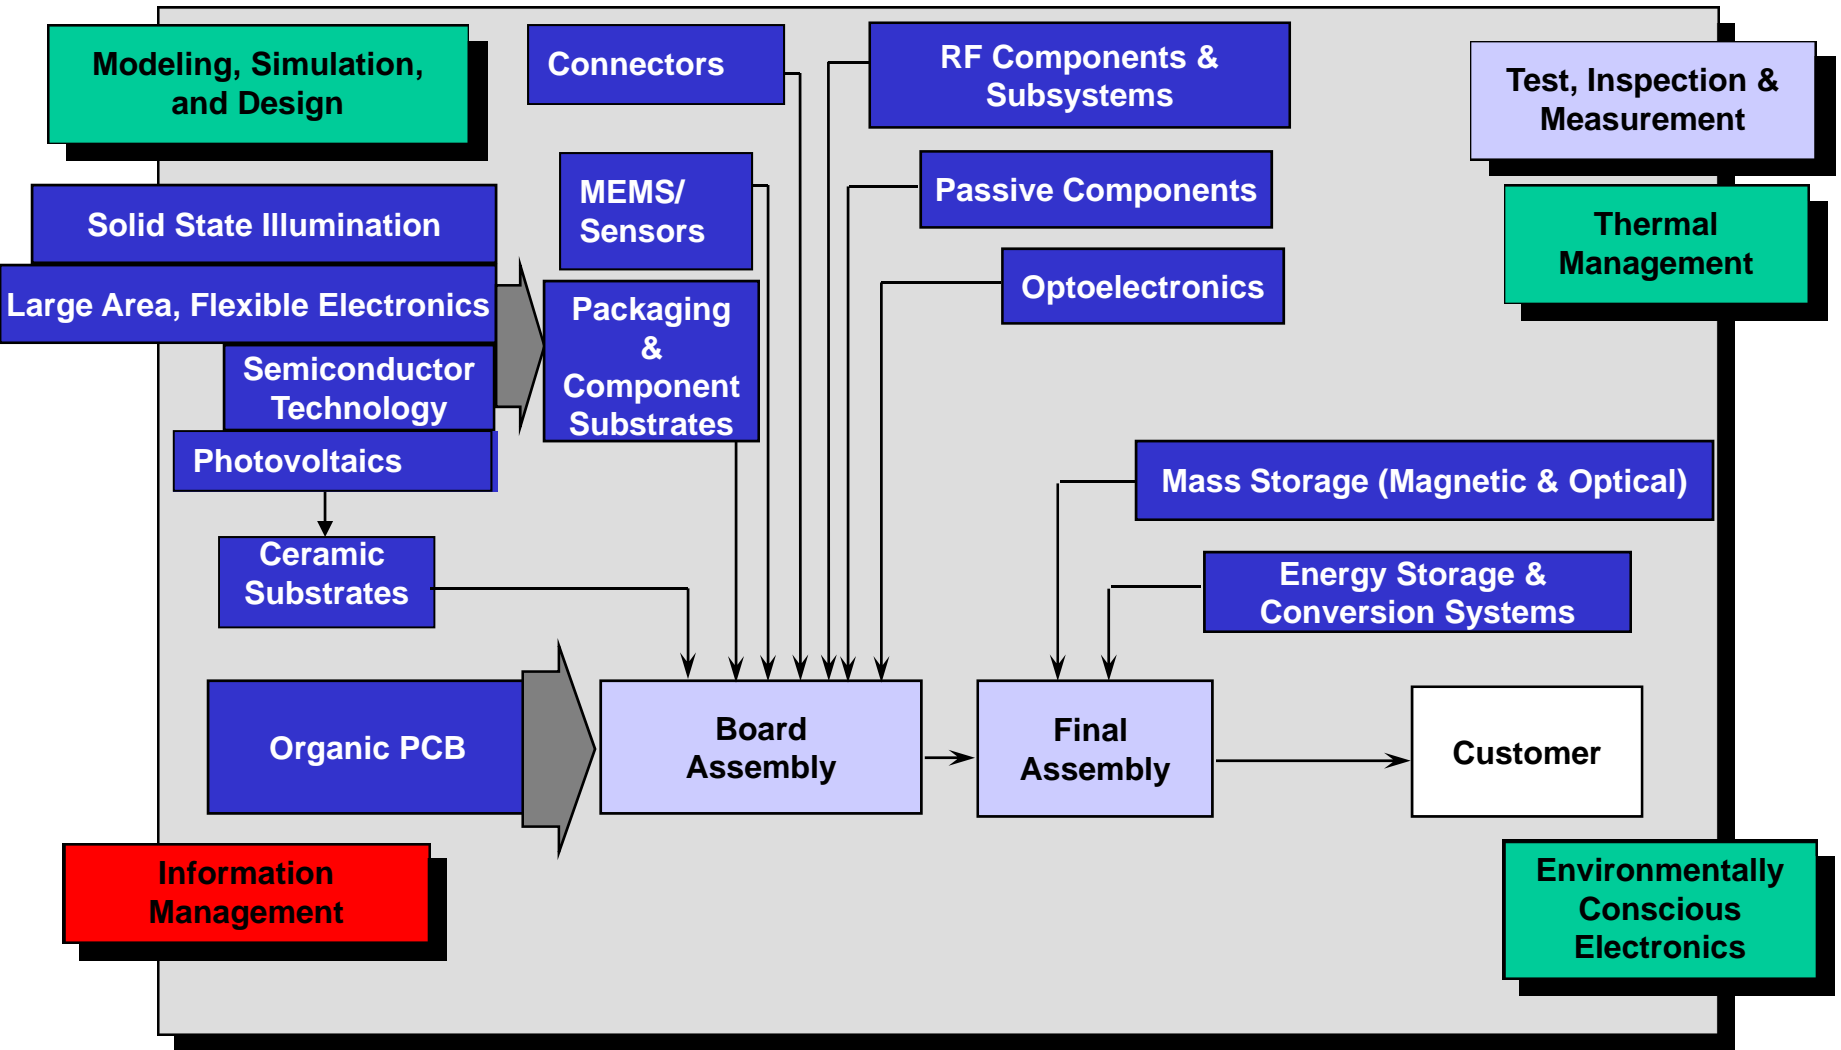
Modeling, Simulation, and Design

Connectors

RF Components & Subsystems

Test, Inspection & Measurement

Solid State Illumination

MEMS/ Sensors

Passive Components

Thermal Management

Large Area, Flexible Electronics

Packaging & Component Substrates

Optoelectronics

Semiconductor Technology

Photovoltaics

Mass Storage (Magnetic & Optical)

Ceramic Substrates

Energy Storage & Conversion Systems

Organic PCB

Board Assembly

Final Assembly

Customer

Information Management

Environmentally Conscious Electronics